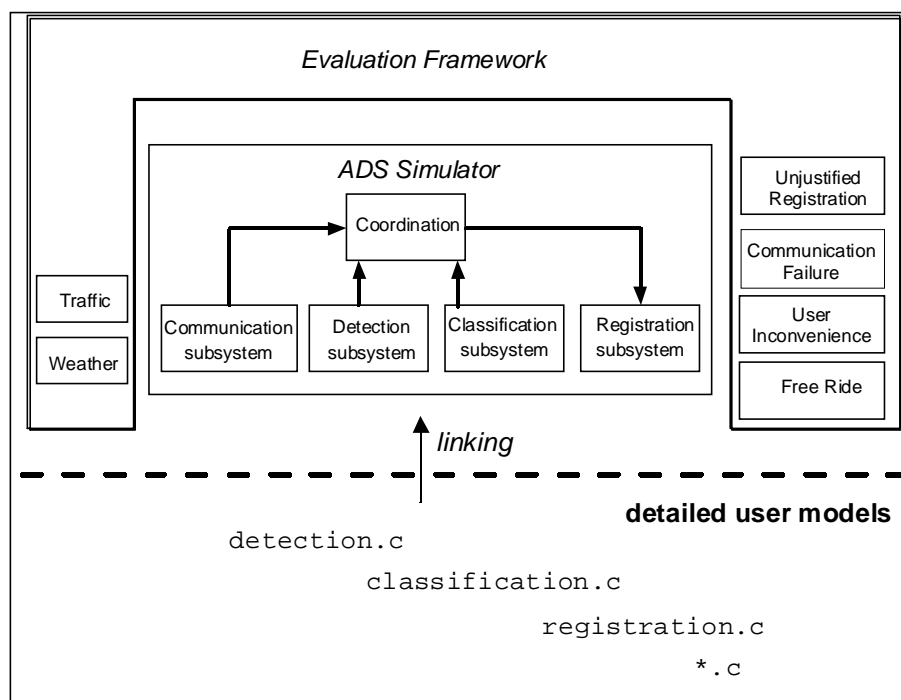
Evaluation Framework

ADS Simulator

Coordination

Traffic

Weather

Communication subsystem

Detection subsystem

Classification subsystem

Registration subsystem

Unjustified Registration

Communication Failure

User Inconvenience

Free Ride

linking

detailed user models

detection.c

classification.c

registration.c

*.c